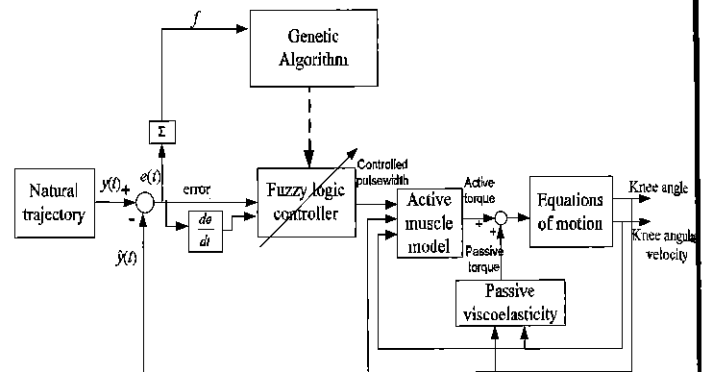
$f$

Genetic Algorithm

$\Sigma$

$e(t)$

Natural trajectory

$y(t)$ +

-

$\hat{y}(t)$

error

$\frac{de}{dt}$

Fuzzy logic controller

Controlled pulsewidth

Active torque

Active muscle model

+

+

Passive torque

Equations of motion

Knee angle

Knee angula velocity

Passive viscoelasticity